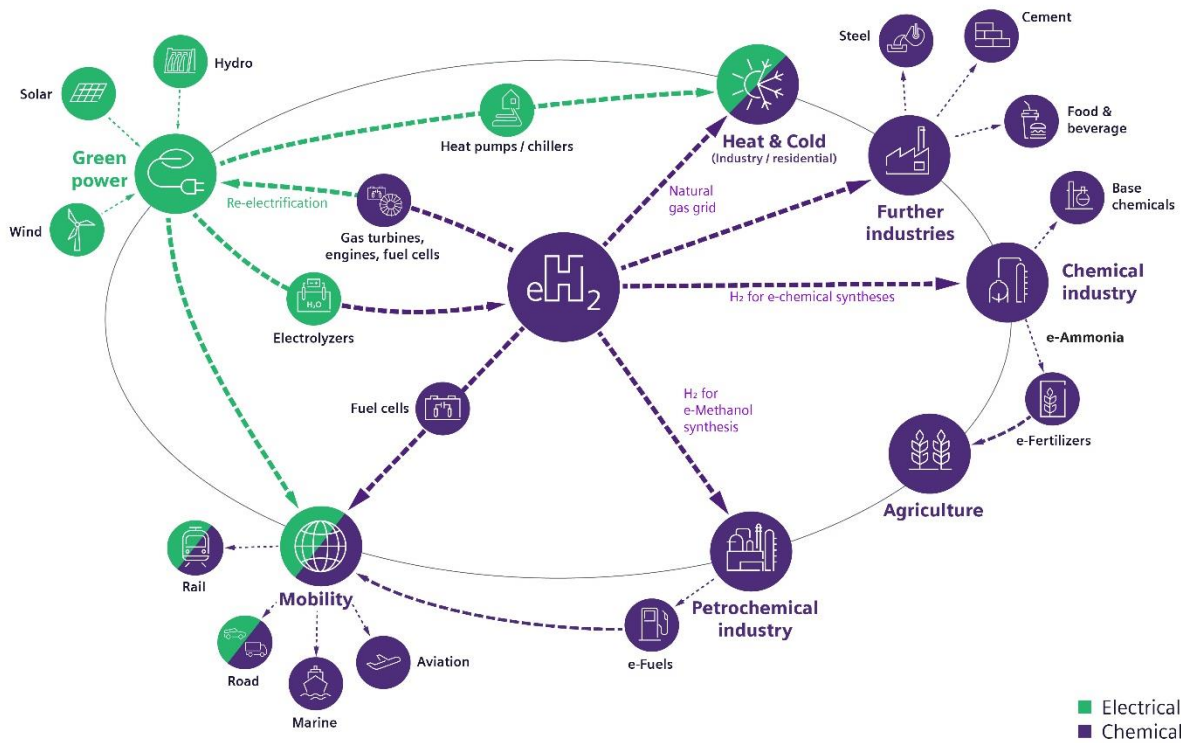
Hydro

Solar

Green power

Wind

Heat pumps / chillers

Re-electrification

Gas turbines, engines, fuel cells

Electrolyzers

$H_2O$

Heat & Cold
(Industry / residential)

Natural gas grid

Steel

Cement

Food & beverage

Further industries

Base chemicals

Chemical industry

$eH_2$

H₂ for e-chemical syntheses

e-Ammonia

e-Fertilizers

Agriculture

Fuel cells

H₂ for e-Methanol synthesis

Petrochemical industry

e-Fuels

Mobility

Rail

Road

Marine

Aviation

Electrical
Chemical